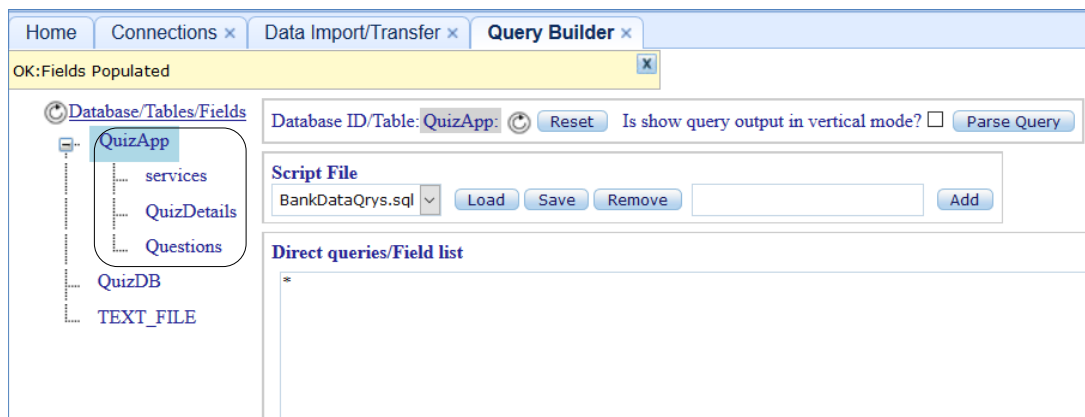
Home | Connections × | Data Import/Transfer × | Query Builder ×

OK:Fields Populated

X

Database/Tables/Fields

QuizApp

services

QuizDetails

Questions

QuizDB

TEXT_FILE

Database ID/Table: QuizApp: Reset Is show query output in vertical mode? Parse Query

Script File

BankDataQrys.sql Load Save Remove Add

Direct queries/Field list

*